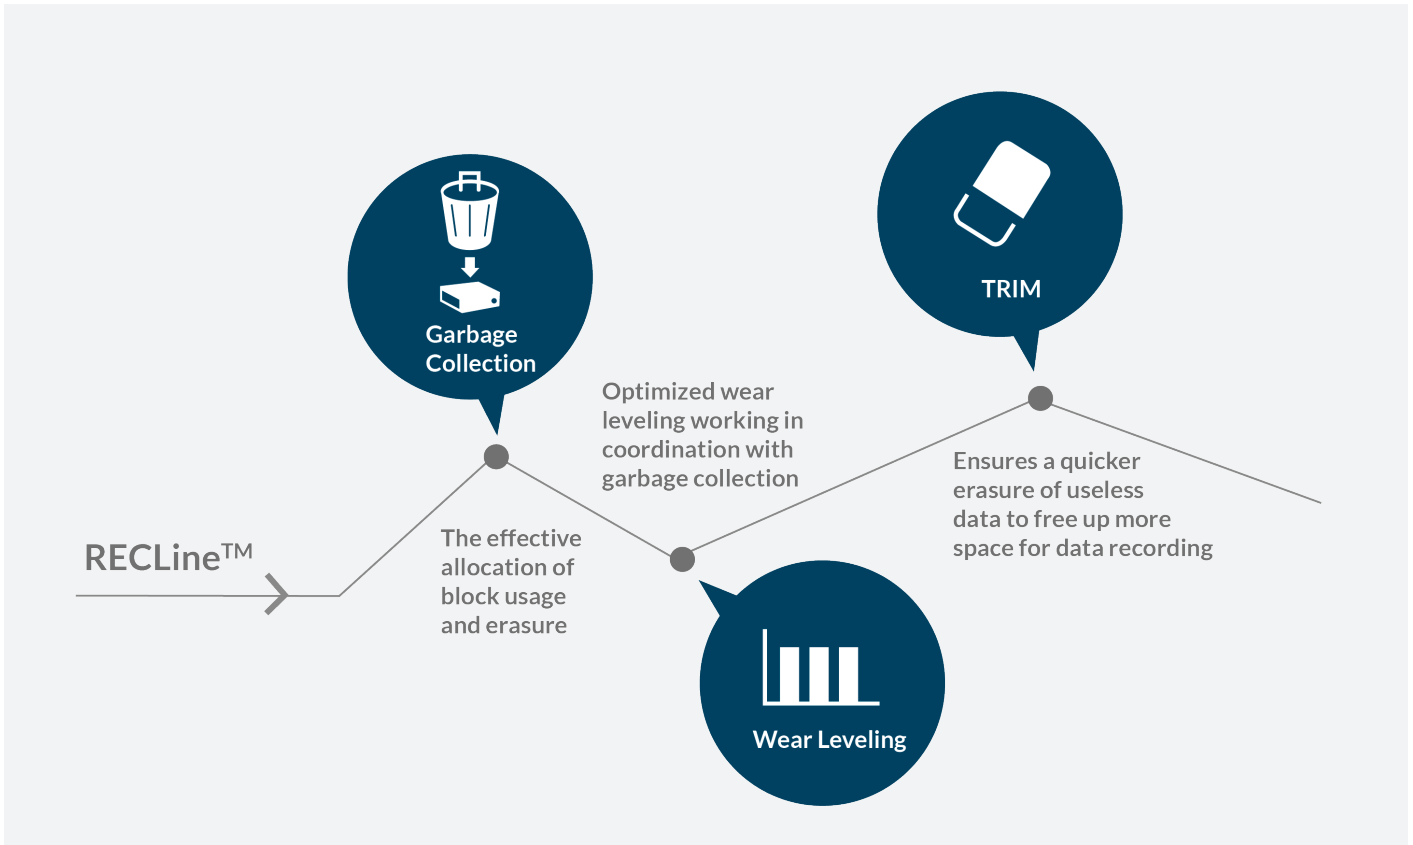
RECLine™

Garbage Collection

The effective allocation of block usage and erasure

Optimized wear leveling working in coordination with garbage collection

Wear Leveling

TRIM

Ensures a quicker erasure of useless data to free up more space for data recording